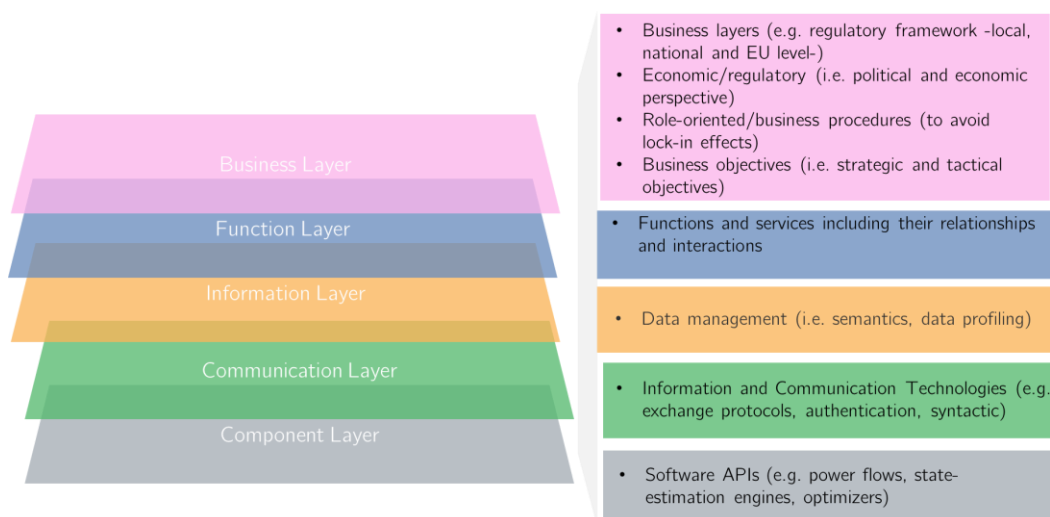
Business Layer

Function Layer

Information Layer

Communication Layer

Component Layer

- Business layers (e.g. regulatory framework -local, national and EU level-)
- Economic/regulatory (i.e. political and economic perspective)
- Role-oriented/business procedures (to avoid lock-in effects)
- Business objectives (i.e. strategic and tactical objectives)

- Functions and services including their relationships and interactions

- Data management (i.e. semantics, data profiling)

- Information and Communication Technologies (e.g. exchange protocols, authentication, syntactic)

- Software APIs (e.g. power flows, state-estimation engines, optimizers)